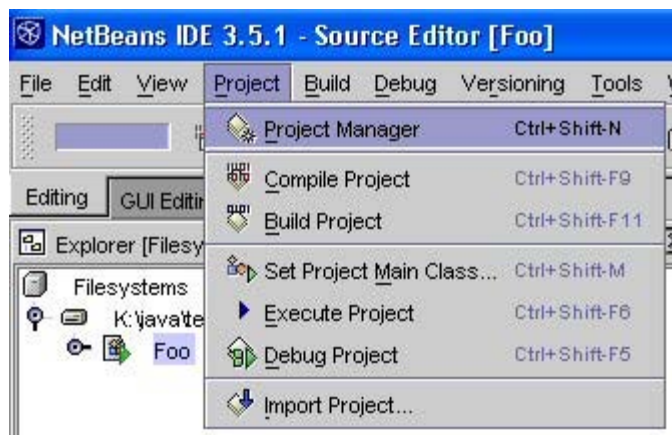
NetBeans IDE 3.5.1 - Source Editor [Foo]

File Edit View Project Build Debug Versioning Tools

Editing GUI Editin

Explorer [Filesy

Filesystems

K:\java\te

Foo

Project Manager Ctrl+Shift-N

Compile Project Ctrl+Shift-F9

Build Project Ctrl+Shift-F11

Set Project Main Class... Ctrl+Shift-M

Execute Project Ctrl+Shift-F6

Debug Project Ctrl+Shift-F5

Import Project...